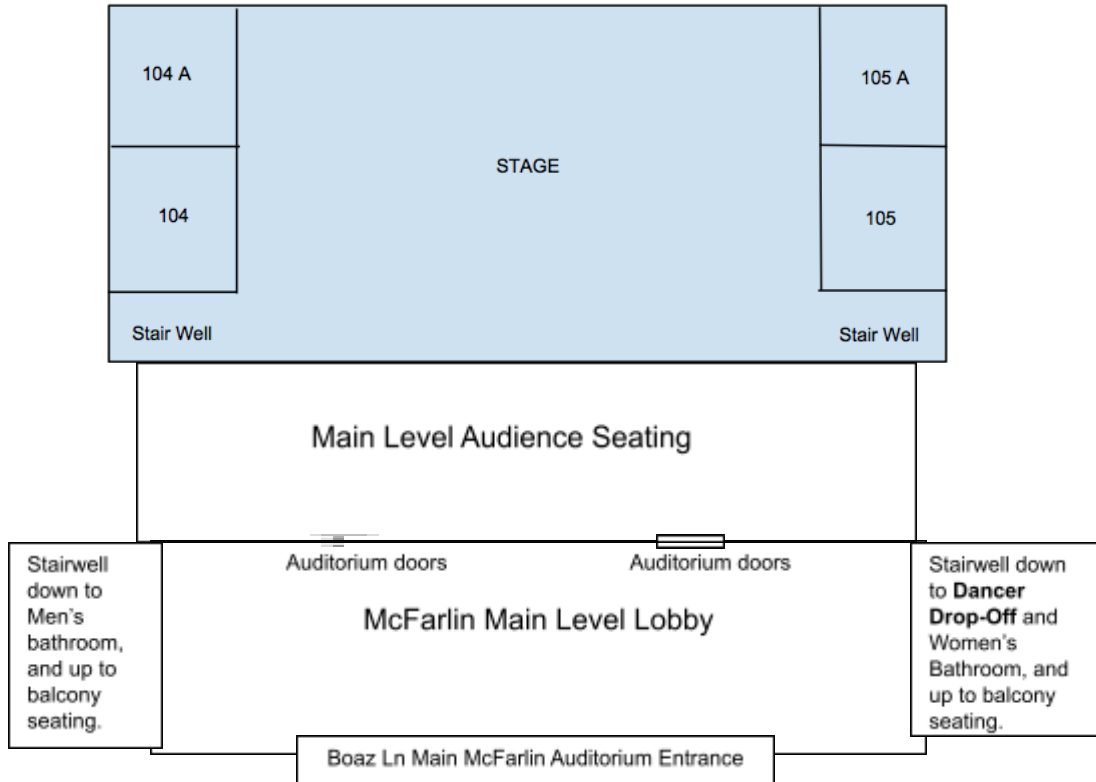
104 A

105 A

STAGE

104

105

Stair Well

Stair Well

Main Level Audience Seating

Stairwell down to Men's bathroom, and up to balcony seating.

Auditorium doors

Auditorium doors

Stairwell down to **Dancer Drop-Off** and Women's Bathroom, and up to balcony seating.

McFarlin Main Level Lobby

Boaz Ln Main McFarlin Auditorium Entrance